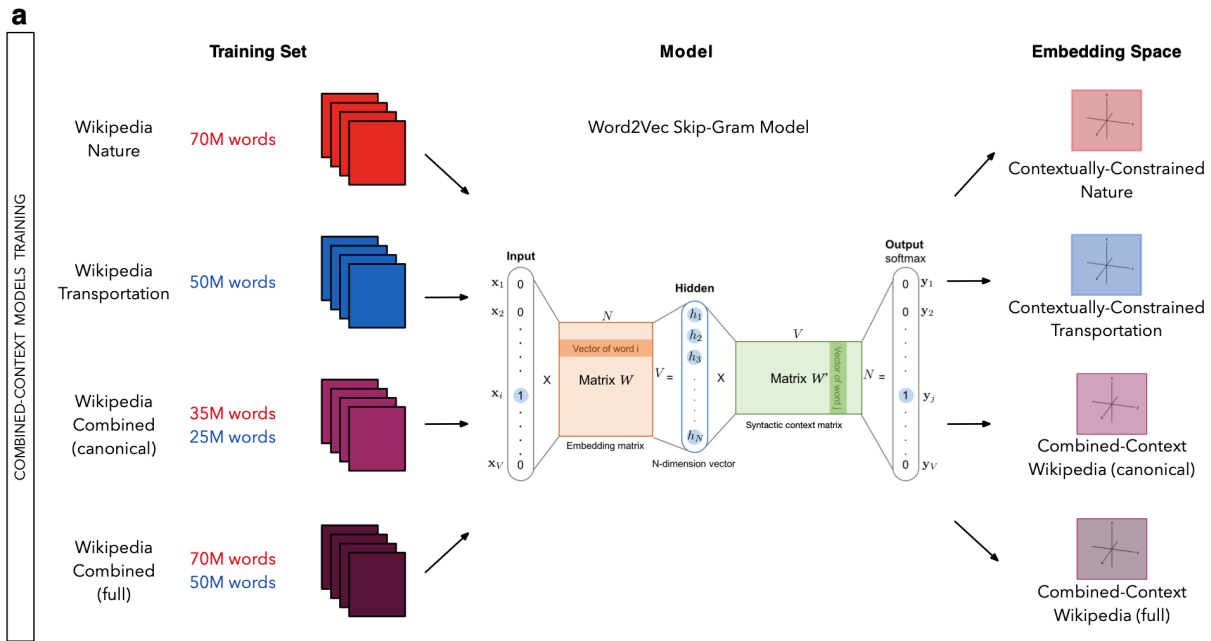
a

COMBINED-CONTEXT MODELS TRAINING

Training Set

Model

Embedding Space

Wikipedia Nature 70M words

Wikipedia Transportation 50M words

Wikipedia Combined (canonical) 35M words 25M words

Wikipedia Combined (full) 70M words 50M words

Word2Vec Skip-Gram Model

Input
$\mathbf{x}_1$ 0
$\mathbf{x}_2$ 0
$\mathbf{x}_i$ 1
$\mathbf{x}_V$ 0

X

$N$
Vector of word i
Matrix $W$
Embedding matrix

$V$ =

Hidden
$h_1$
$h_2$
$h_3$
$h_N$
N-dimension vector

X

$V$
Matrix $W'$
Vector of word j
Syntactic context matrix

$N$ =

Output
softmax
0 $\mathbf{y}_1$
0 $\mathbf{y}_2$
1 $\mathbf{y}_j$
0 $\mathbf{y}_V$

Contextually-Constrained Nature

Contextually-Constrained Transportation

Combined-Context Wikipedia (canonical)

Combined-Context Wikipedia (full)